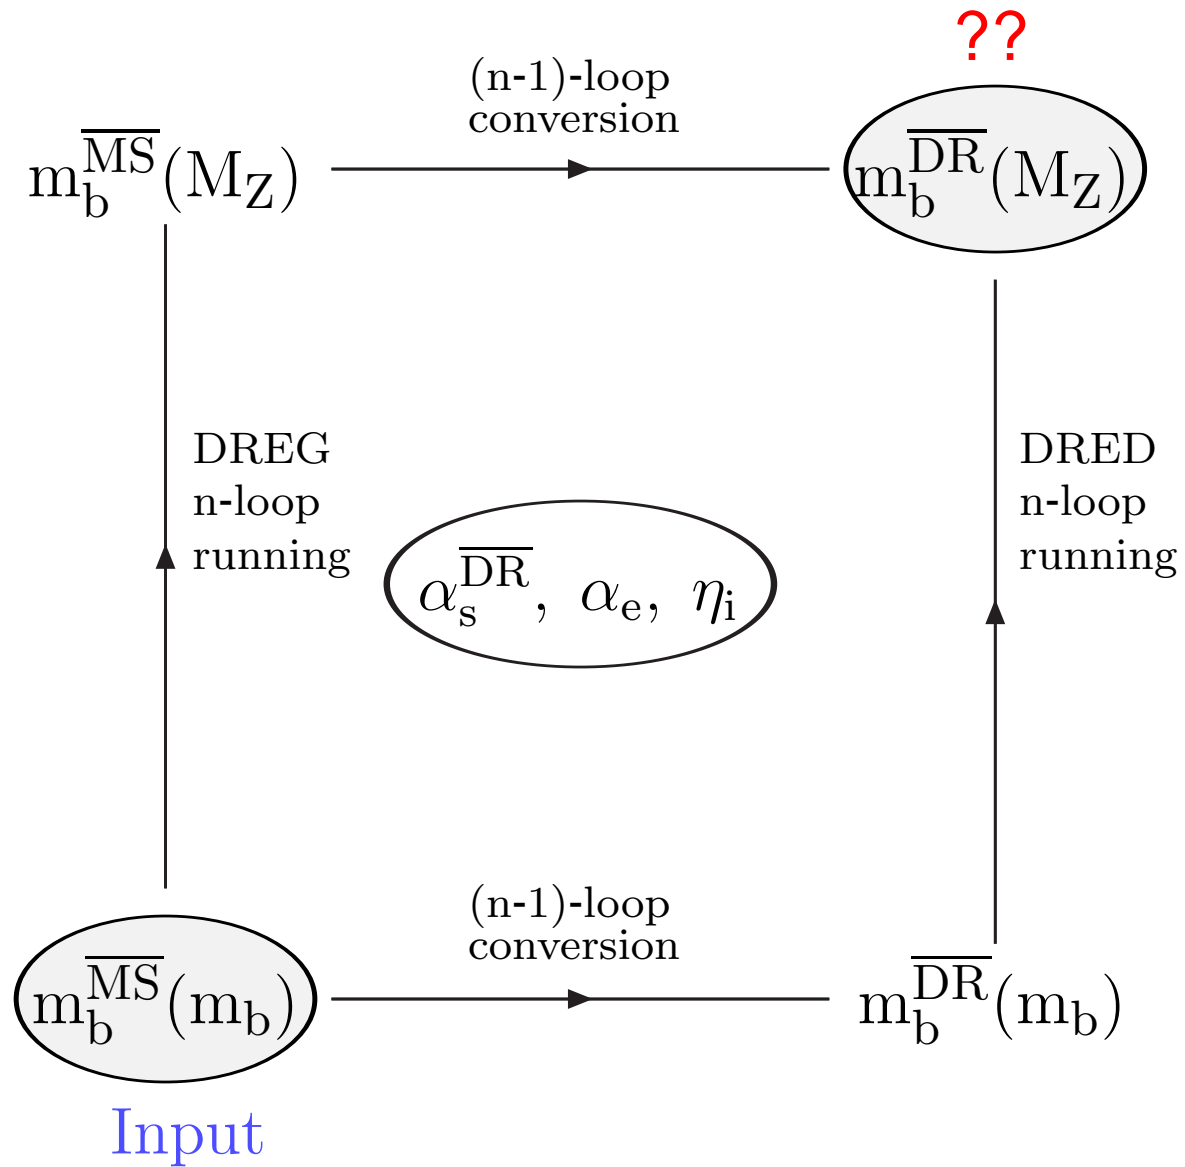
??

(n-1)-loop conversion

$\mathrm{m_b^{\overline{MS}}(M_Z)}$

$\mathrm{m_b^{\overline{DR}}(M_Z)}$

DREG n-loop running

$\alpha_s^{\overline{DR}},\ \alpha_e,\ \eta_i$

DRED n-loop running

(n-1)-loop conversion

$\mathrm{m_b^{\overline{MS}}(m_b)}$

$\mathrm{m_b^{\overline{DR}}(m_b)}$

Input